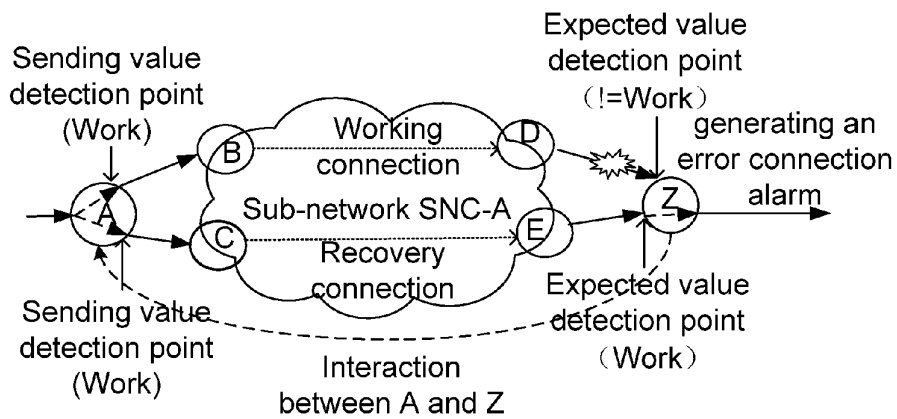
Sending value detection point (Work)

Expected value detection point (!=Work)

generating an error connection alarm

A

B

Working connection

D

Sub-network SNC-A

C

Recovery connection

E

Z

Sending value detection point (Work)

Expected value detection point (Work)

Interaction between A and Z